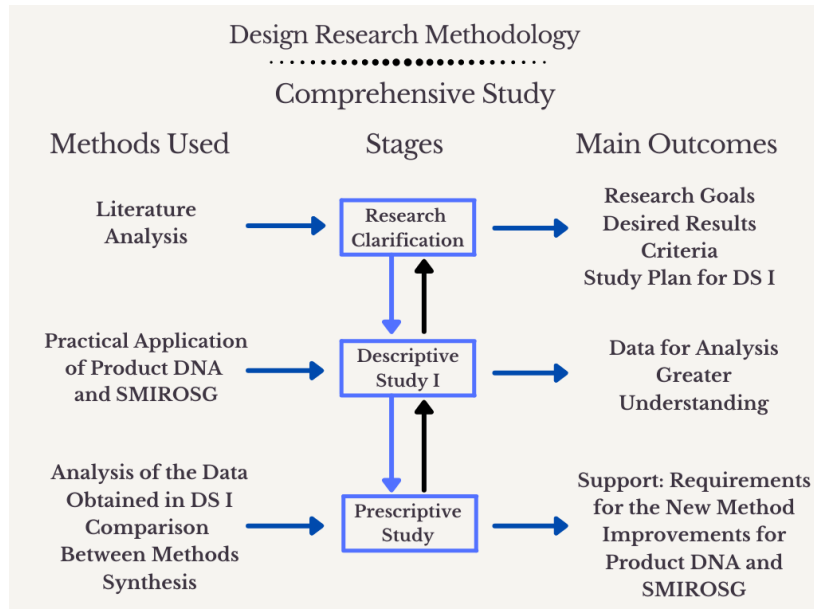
Design Research Methodology

Comprehensive Study

Methods Used

Stages

Main Outcomes

Literature Analysis

Research Clarification

Research Goals
Desired Results
Criteria
Study Plan for DS I

Practical Application of Product DNA and SMIROSG

Descriptive Study I

Data for Analysis
Greater Understanding

Analysis of the Data Obtained in DS I
Comparison Between Methods
Synthesis

Prescriptive Study

Support: Requirements for the New Method
Improvements for Product DNA and SMIROSG